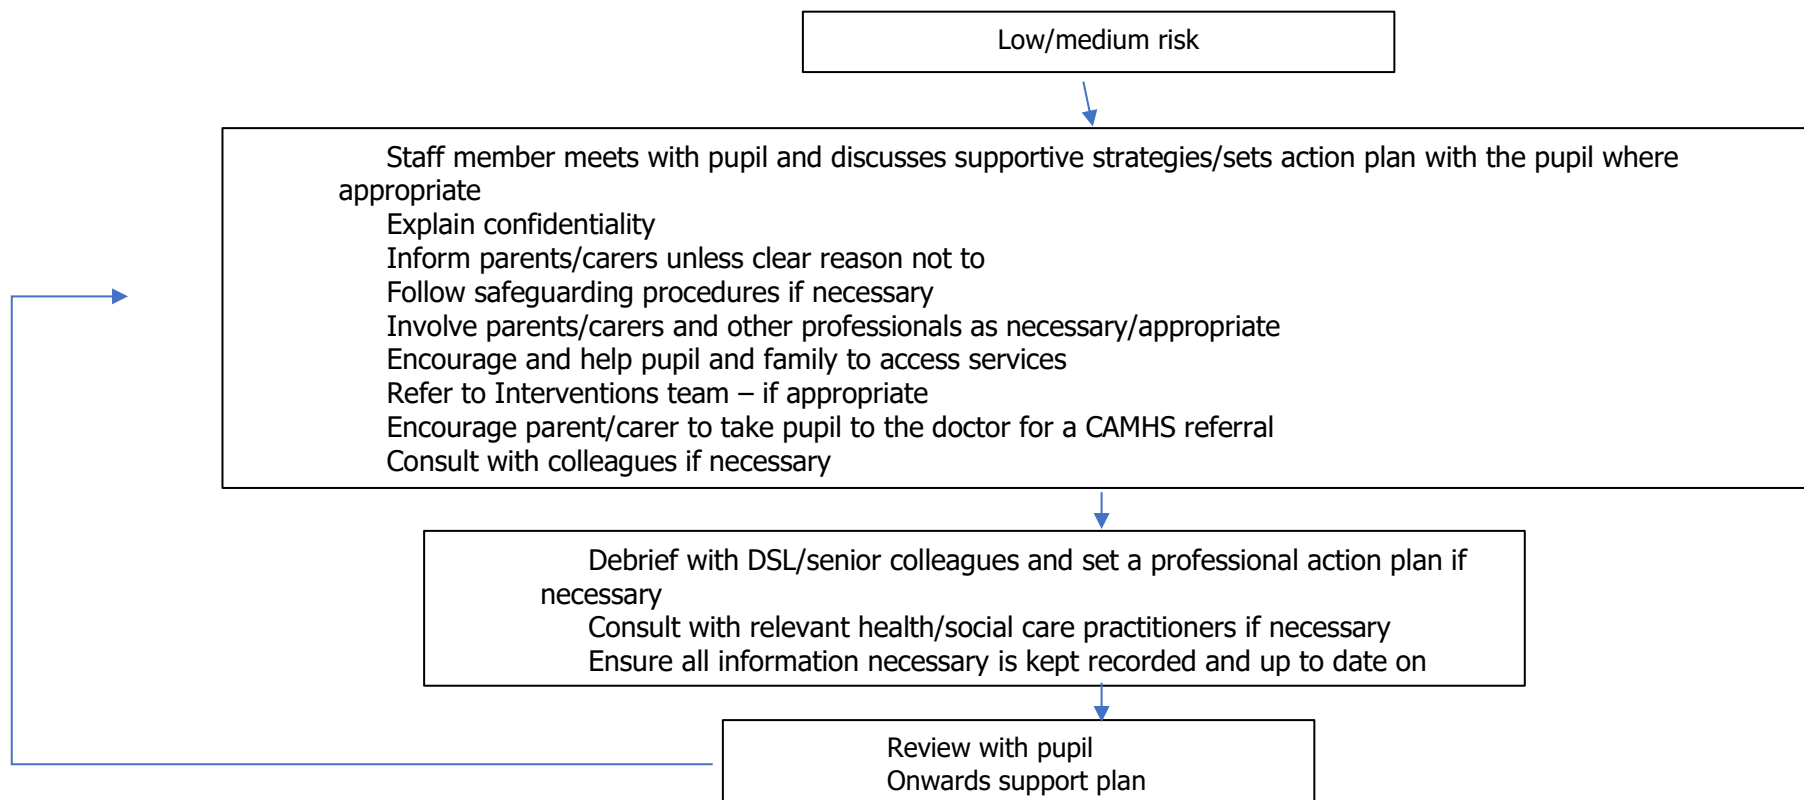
Low/medium risk

Staff member meets with pupil and discusses supportive strategies/sets action plan with the pupil where appropriate
Explain confidentiality
Inform parents/carers unless clear reason not to
Follow safeguarding procedures if necessary
Involve parents/carers and other professionals as necessary/appropriate
Encourage and help pupil and family to access services
Refer to Interventions team – if appropriate
Encourage parent/carer to take pupil to the doctor for a CAMHS referral
Consult with colleagues if necessary

Debrief with DSL/senior colleagues and set a professional action plan if necessary
Consult with relevant health/social care practitioners if necessary
Ensure all information necessary is kept recorded and up to date on

Review with pupil
Onwards support plan